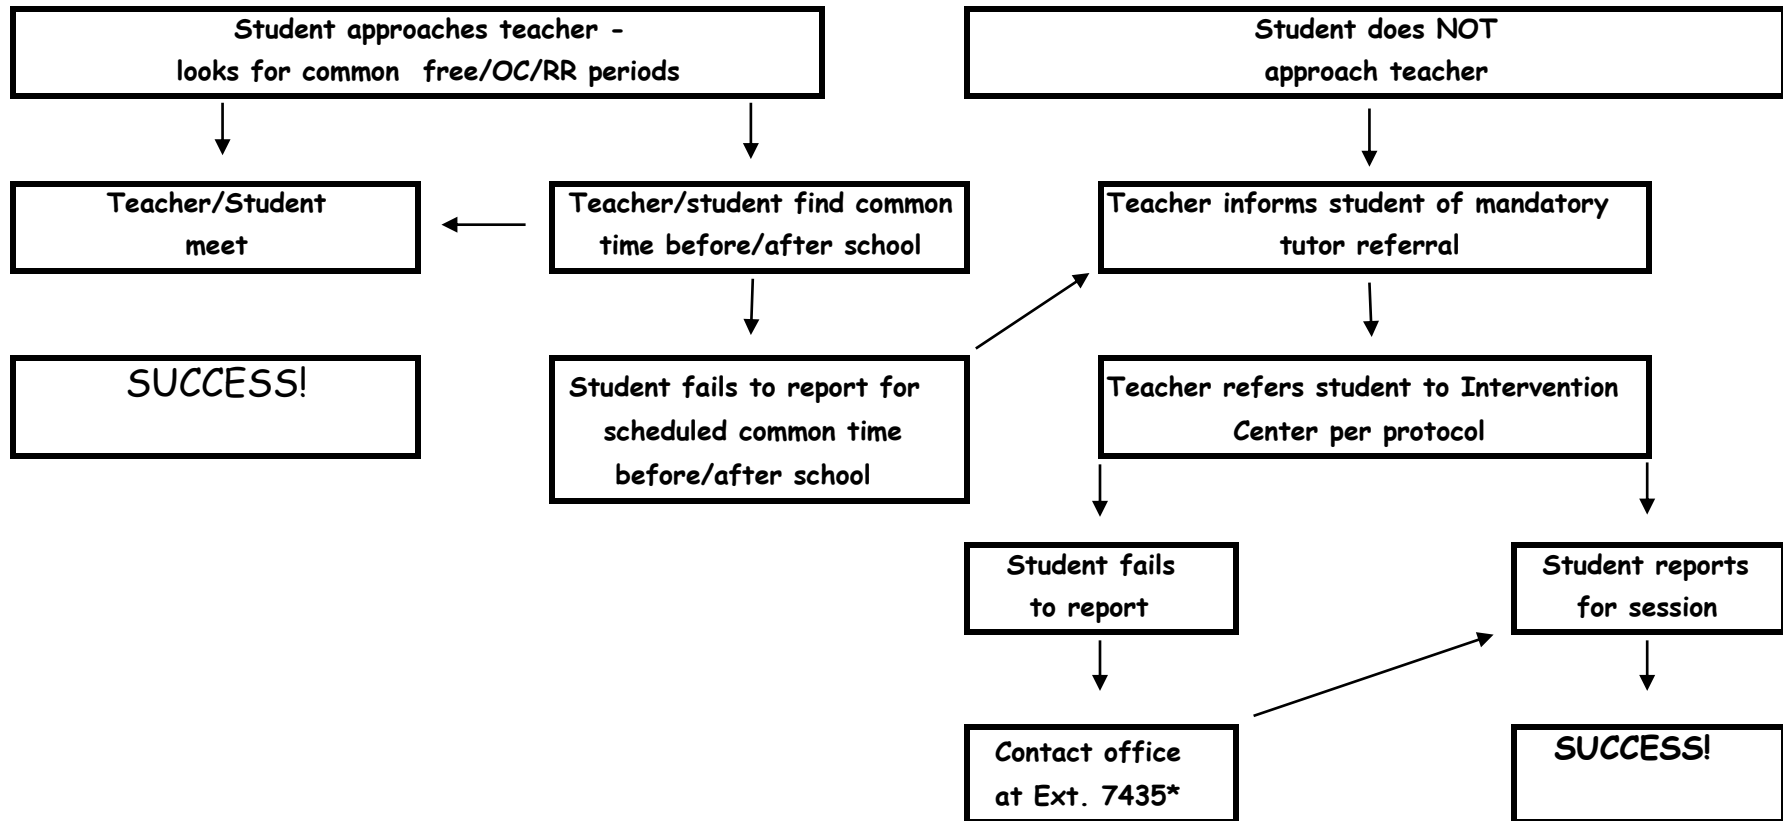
Student approaches teacher - looks for common free/OC/RR periods

Student does NOT approach teacher

Teacher/Student meet

Teacher/student find common time before/after school

Teacher informs student of mandatory tutor referral

SUCCESS!

Student fails to report for scheduled common time before/after school

Teacher refers student to Intervention Center per protocol

Student fails to report

Student reports for session

Contact office at Ext. 7435*

SUCCESS!